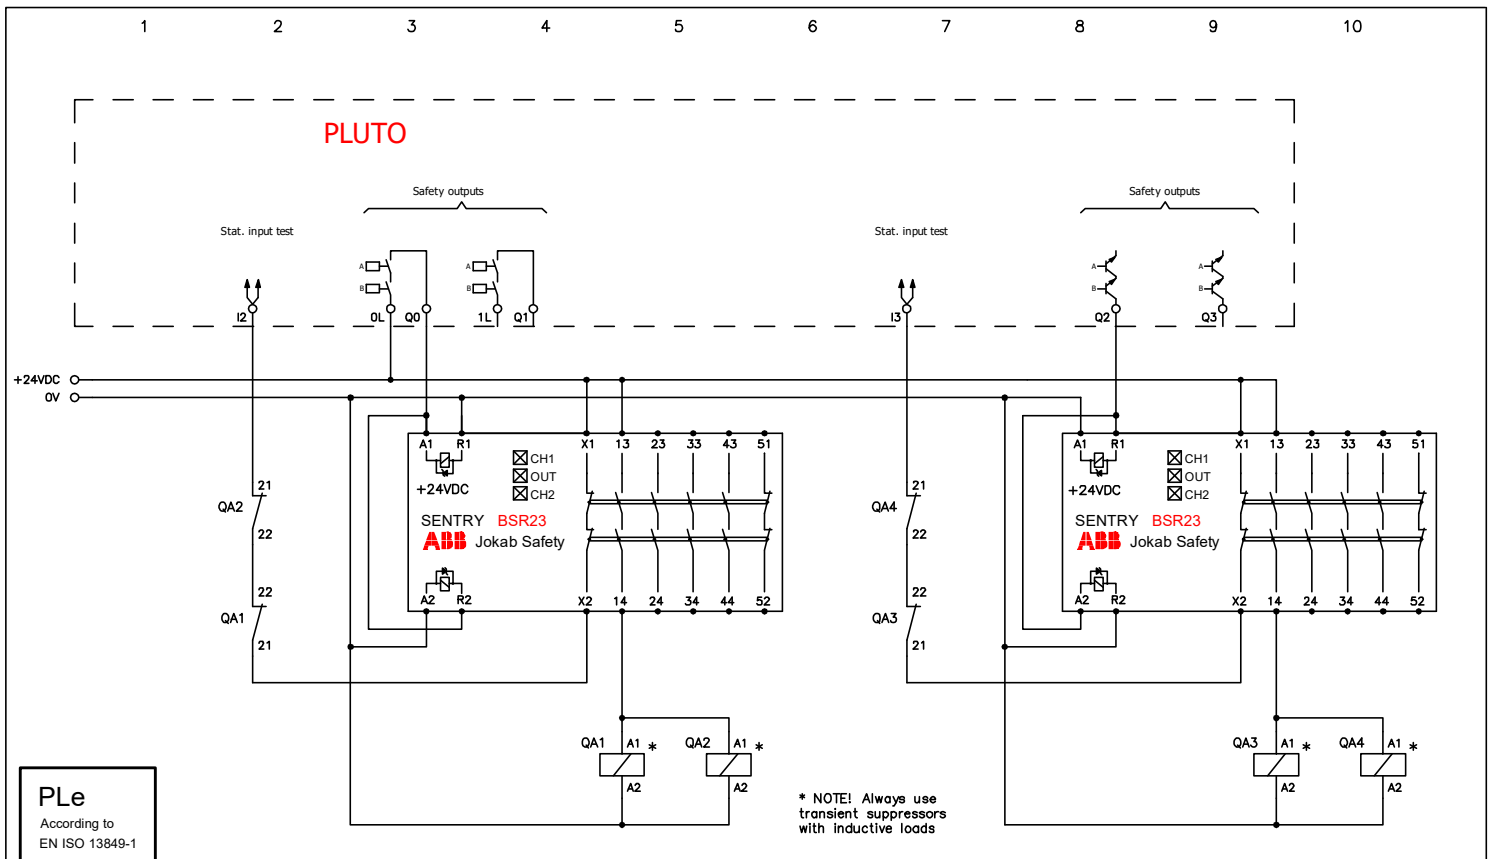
1 2 3 4 5 6 7 8 9 10

PLUTO

Safety outputs

Stat. input test

A
B
A
B

I2
0L Q0
1L Q1

Stat. input test

Safety outputs

A
B
A
B

I3
Q2
Q3

+24VDC
0V

A1 R1
CH1
OUT
CH2
+24VDC
SENTRY BSR23
ABB Jokab Safety
A2 R2
X1 13 23 33 43 51
X2 14 24 34 44 52

QA2
21
22
QA1
22
21

A1 R1
CH1
OUT
CH2
+24VDC
SENTRY BSR23
ABB Jokab Safety
A2 R2
X1 13 23 33 43 51
X2 14 24 34 44 52

QA4
21
22
QA3
22
21

QA1 A1 *
A2
QA2 A1 *
A2

* NOTE! Always use transient suppressors with inductive loads

QA3 A1 *
A2
QA4 A1 *
A2

PLe
According to
EN ISO 13849-1